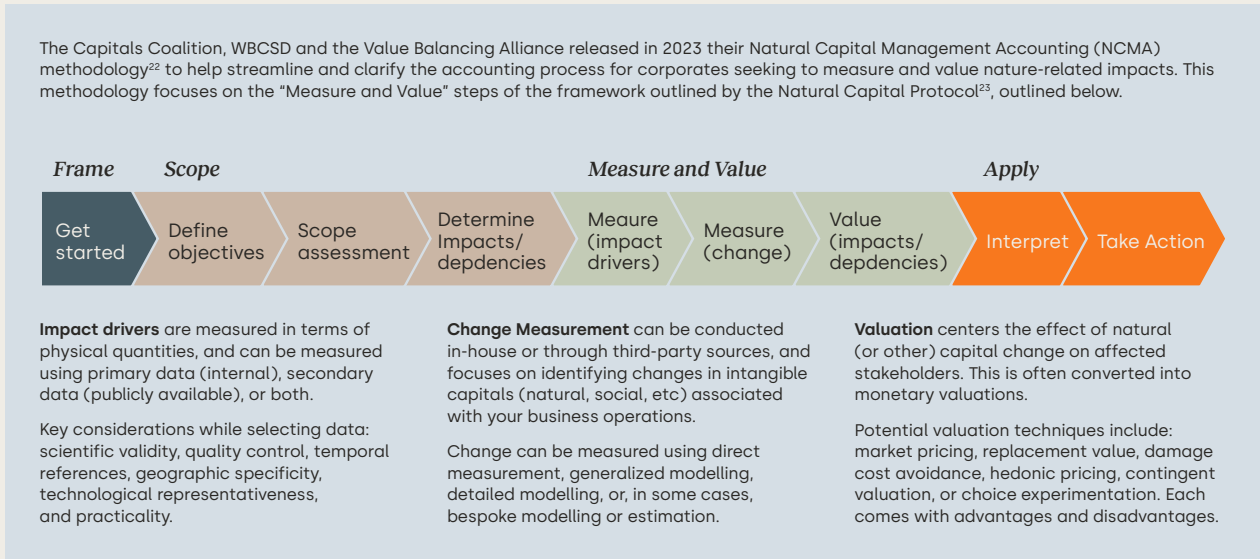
The Capitals Coalition, WBCSD and the Value Balancing Alliance released in 2023 their Natural Capital Management Accounting (NCMA) methodology$^{22}$ to help streamline and clarify the accounting process for corporates seeking to measure and value nature-related impacts. This methodology focuses on the "Measure and Value" steps of the framework outlined by the Natural Capital Protocol$^{23}$, outlined below.

Frame

Scope

Measure and Value

Apply

Get started

Define objectives

Scope assessment

Determine Impacts/ depdencies

Meaure (impact drivers)

Measure (change)

Value (impacts/ depdencies)

Interpret

Take Action

**Impact drivers** are measured in terms of physical quantities, and can be measured using primary data (internal), secondary data (publicly available), or both.

Key considerations while selecting data: scientific validity, quality control, temporal references, geographic specificity, technological representativeness, and practicality.

**Change Measurement** can be conducted in-house or through third-party sources, and focuses on identifying changes in intangible capitals (natural, social, etc) associated with your business operations.

Change can be measured using direct measurement, generalized modelling, detailed modelling, or, in some cases, bespoke modelling or estimation.

**Valuation** centers the effect of natural (or other) capital change on affected stakeholders. This is often converted into monetary valuations.

Potential valuation techniques include: market pricing, replacement value, damage cost avoidance, hedonic pricing, contingent valuation, or choice experimentation. Each comes with advantages and disadvantages.